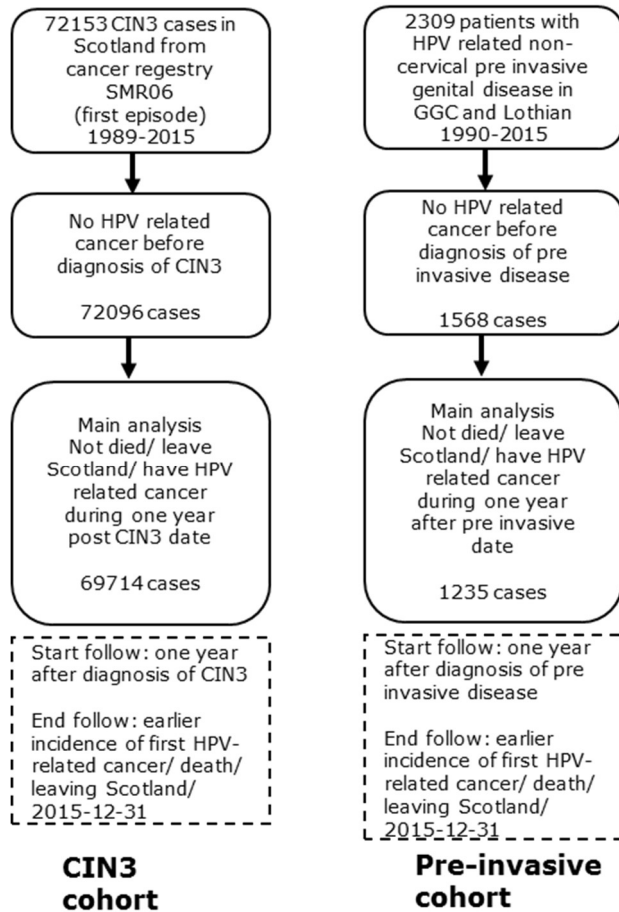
72153 CIN3 cases in Scotland from cancer regestry SMR06 (first episode) 1989-2015

No HPV related cancer before diagnosis of CIN3

72096 cases

Main analysis Not died/ leave Scotland/ have HPV related cancer during one year post CIN3 date

69714 cases

Start follow: one year after diagnosis of CIN3

End follow: earlier incidence of first HPV-related cancer/ death/ leaving Scotland/ 2015-12-31

CIN3 cohort

2309 patients with HPV related non-cervical pre invasive genital disease in GGC and Lothian 1990-2015

No HPV related cancer before diagnosis of pre invasive disease

1568 cases

Main analysis Not died/ leave Scotland/ have HPV related cancer during one year after pre invasive date

1235 cases

Start follow: one year after diagnosis of pre invasive disease

End follow: earlier incidence of first HPV-related cancer/ death/ leaving Scotland/ 2015-12-31

Pre-invasive cohort